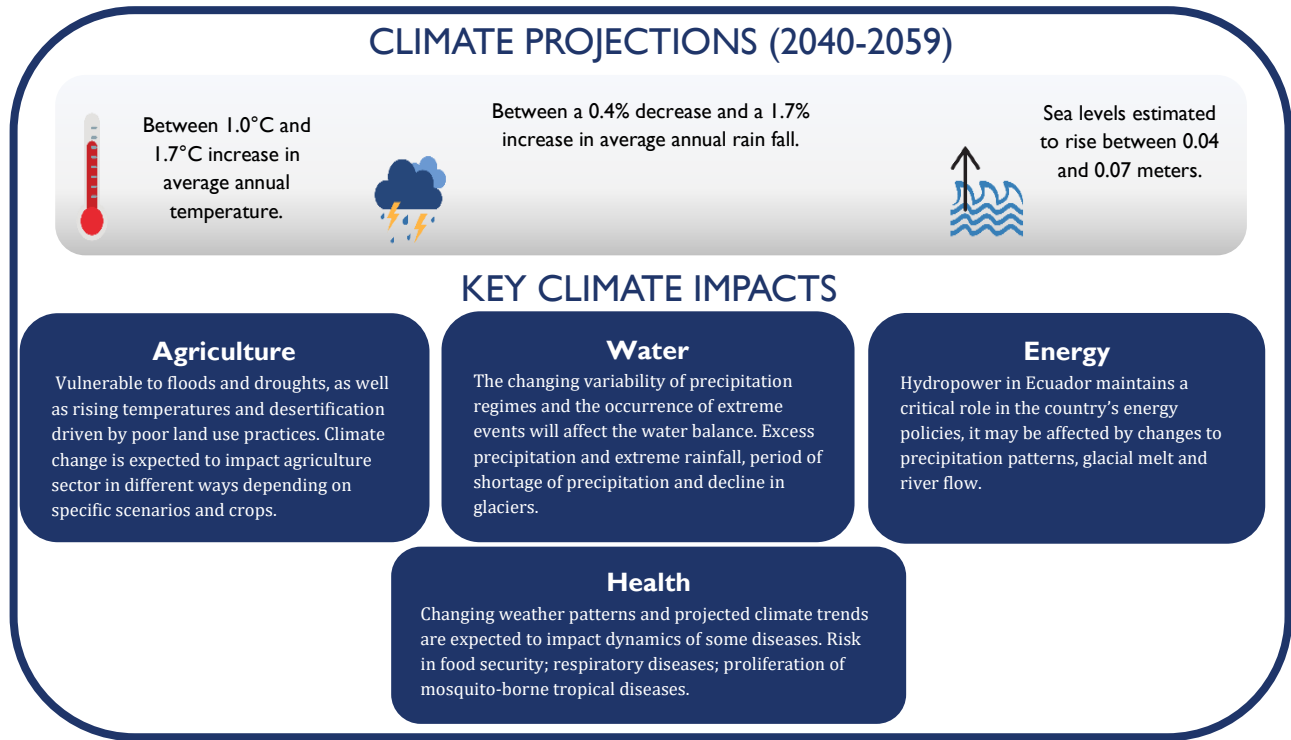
CLIMATE PROJECTIONS (2040-2059)

Between 1.0°C and 1.7°C increase in average annual temperature.

Between a 0.4% decrease and a 1.7% increase in average annual rain fall.

Sea levels estimated to rise between 0.04 and 0.07 meters.

KEY CLIMATE IMPACTS

Agriculture
Vulnerable to floods and droughts, as well as rising temperatures and desertification driven by poor land use practices. Climate change is expected to impact agriculture sector in different ways depending on specific scenarios and crops.

Water
The changing variability of precipitation regimes and the occurrence of extreme events will affect the water balance. Excess precipitation and extreme rainfall, period of shortage of precipitation and decline in glaciers.

Energy
Hydropower in Ecuador maintains a critical role in the country's energy policies, it may be affected by changes to precipitation patterns, glacial melt and river flow.

Health
Changing weather patterns and projected climate trends are expected to impact dynamics of some diseases. Risk in food security; respiratory diseases; proliferation of mosquito-borne tropical diseases.